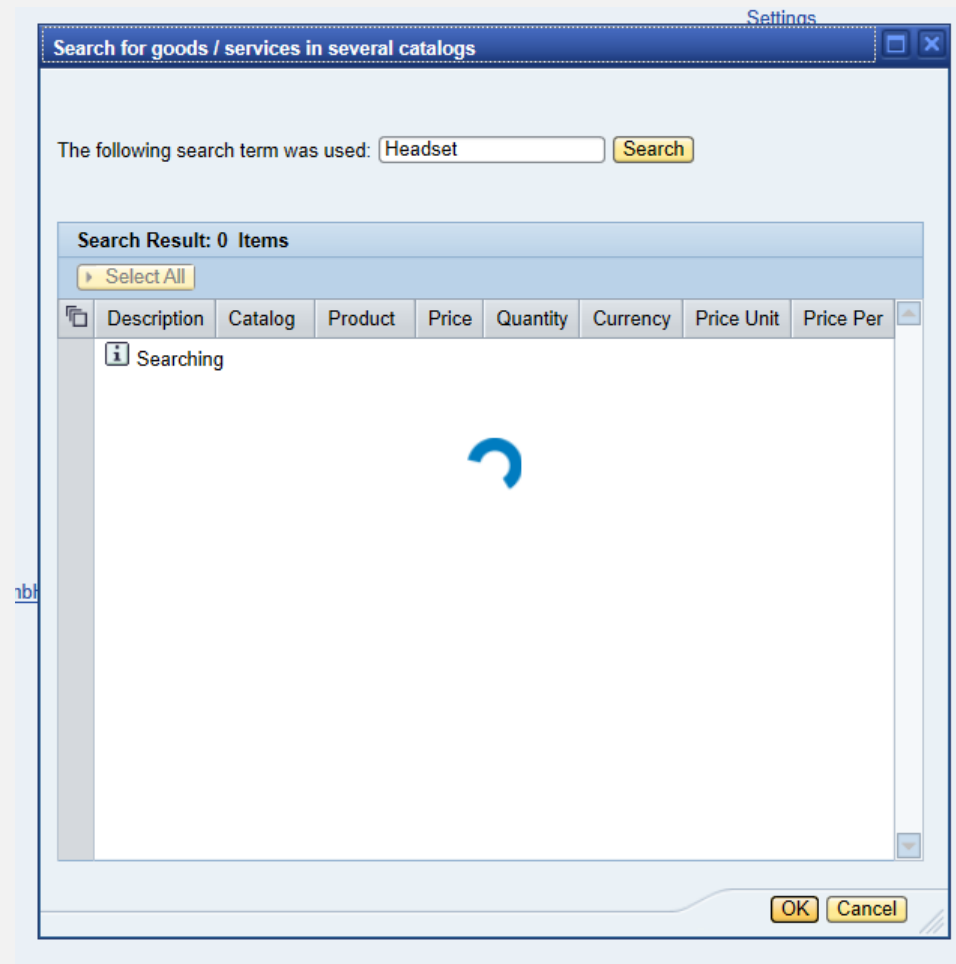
Settings

Search for goods / services in several catalogs

The following search term was used: Headset Search

Search Result: 0 Items

Select All

| Description | Catalog | Product | Price | Quantity | Currency | Price Unit | Price Per |
|---|---|---|---|---|---|---|---|
| Searching | | | | | | | |

nbl

OK Cancel